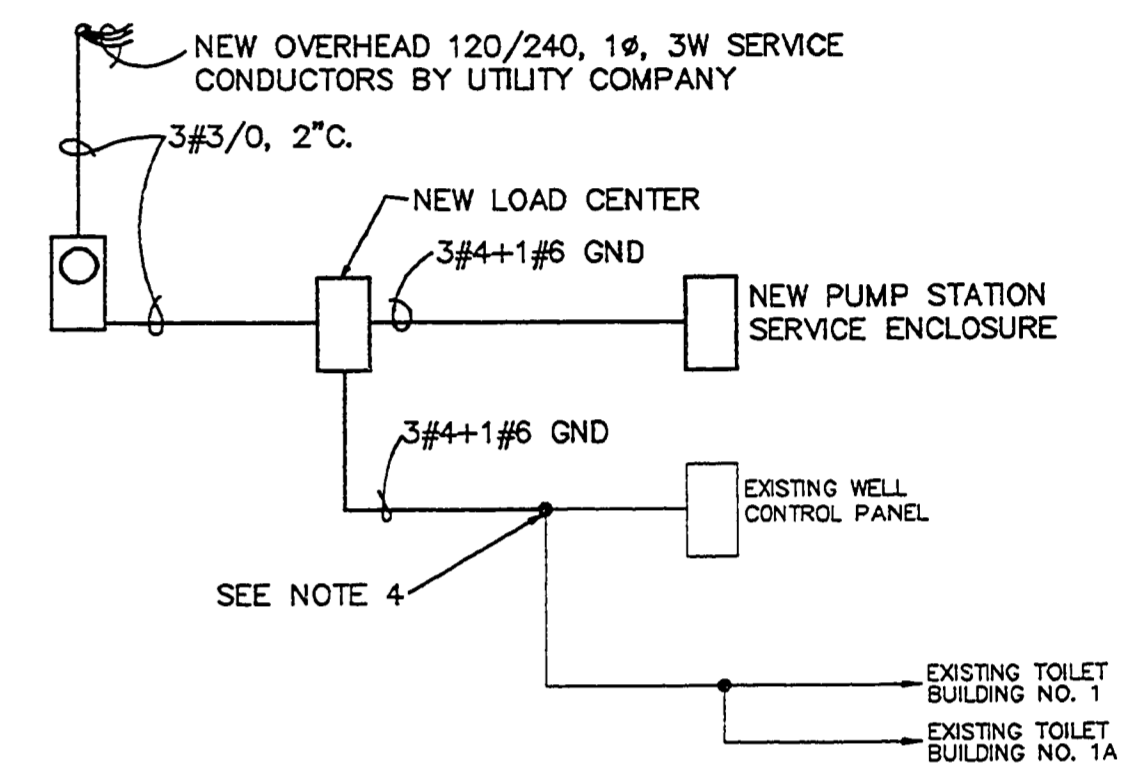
NEW OVERHEAD 120/240, 1ø, 3W SERVICE CONDUCTORS BY UTILITY COMPANY

3#3/0, 2"C.

NEW LOAD CENTER

3#4+1#6 GND

NEW PUMP STATION SERVICE ENCLOSURE

3#4+1#6 GND

EXISTING WELL CONTROL PANEL

SEE NOTE 4

EXISTING TOILET BUILDING NO. 1

EXISTING TOILET BUILDING NO. 1A